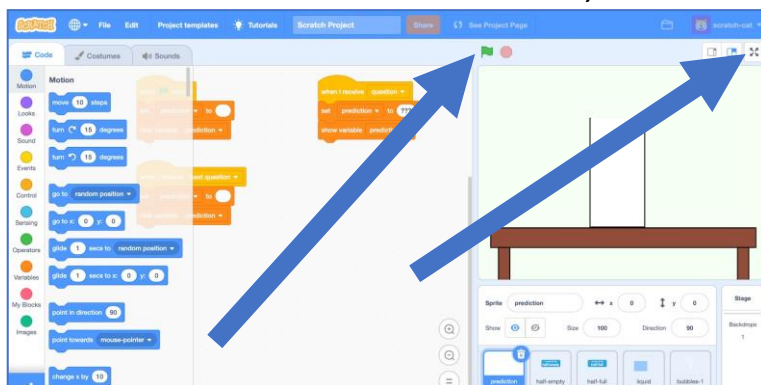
Scratch File Edit Project templates Tutorials Scratch Project Share See Project Page scratch-cat

Code Costumes Sounds

Motion Looks Sound Events Control Sensing Operators Variables My Blocks Images

Motion
move 10 steps
turn 15 degrees
turn 15 degrees
go to random position
go to x: 0 y: 0
glide 1 secs to random position
glide 1 secs to x: 0 y: 0
point in direction 90
point towards mouse-pointer
change x by 10

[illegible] prediction to
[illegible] prediction

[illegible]
prediction to
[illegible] prediction

when I receive question
set prediction to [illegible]
show variable prediction

Sprite prediction x 0 y 0
Show Size 100 Direction 90

Stage
Backdrops
1

prediction half-empty half-full liquid bubbles-1